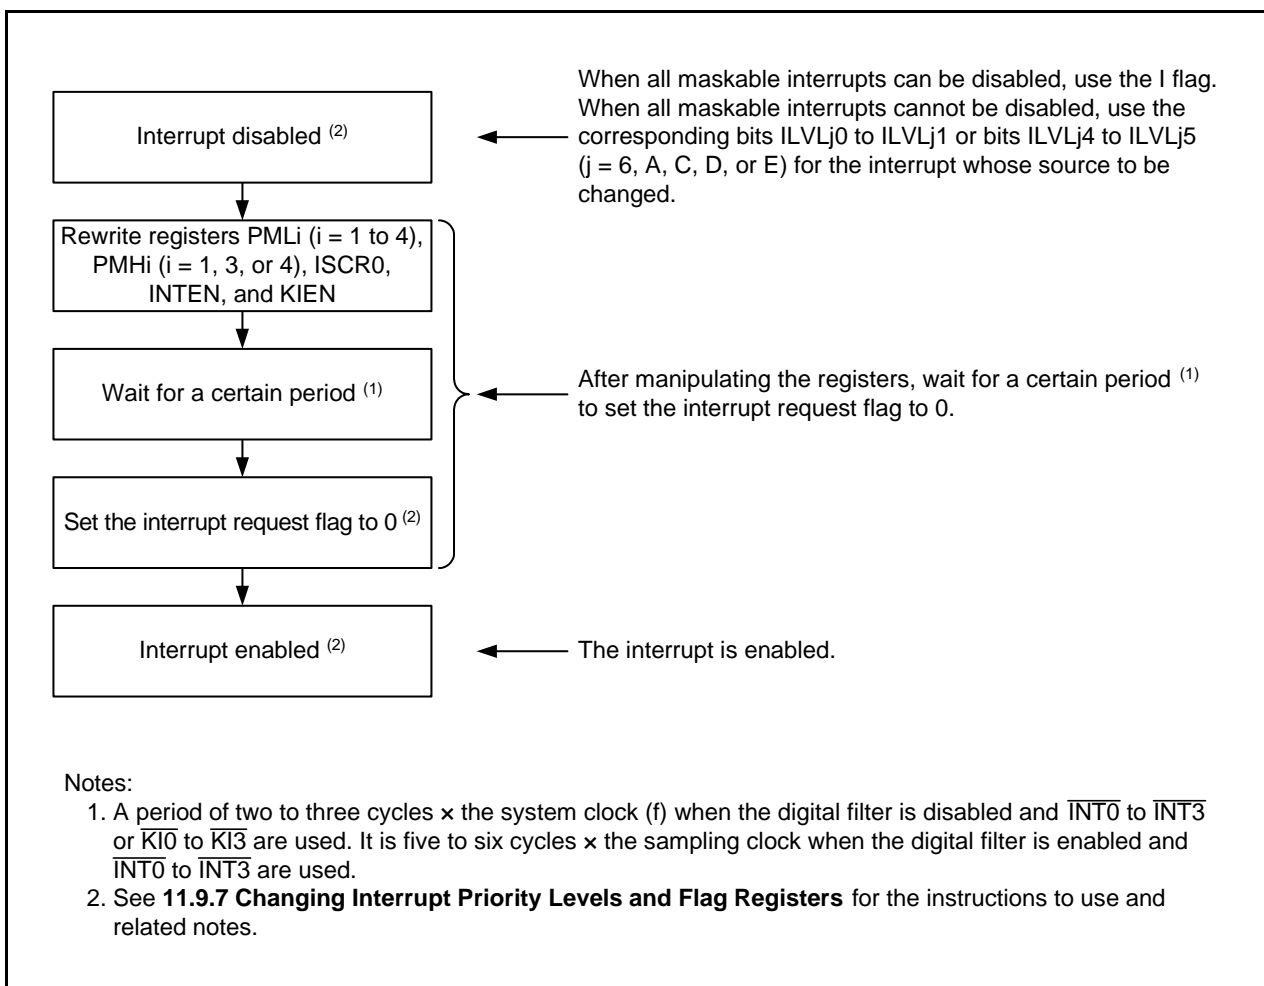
Interrupt disabled $^{(2)}$

When all maskable interrupts can be disabled, use the I flag. When all maskable interrupts cannot be disabled, use the corresponding bits ILVLj0 to ILVLj1 or bits ILVLj4 to ILVLj5 (j = 6, A, C, D, or E) for the interrupt whose source to be changed.

Rewrite registers PMLi (i = 1 to 4), PMHi (i = 1, 3, or 4), ISCR0, INTEN, and KIEN

Wait for a certain period $^{(1)}$

After manipulating the registers, wait for a certain period $^{(1)}$ to set the interrupt request flag to 0.

Set the interrupt request flag to 0 $^{(2)}$

Interrupt enabled $^{(2)}$

The interrupt is enabled.

Notes:
1. A period of two to three cycles × the system clock (f) when the digital filter is disabled and $\overline{INT0}$ to $\overline{INT3}$ or $\overline{KI0}$ to $\overline{KI3}$ are used. It is five to six cycles × the sampling clock when the digital filter is enabled and $\overline{INT0}$ to $\overline{INT3}$ are used.
2. See **11.9.7 Changing Interrupt Priority Levels and Flag Registers** for the instructions to use and related notes.